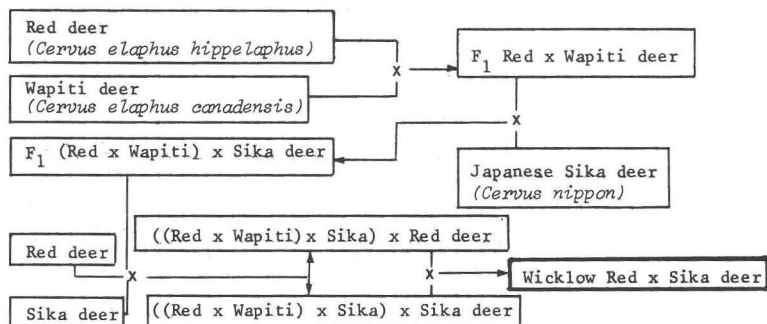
Red deer
(Cervus elaphus hippelaphus)

Wapiti deer
(Cervus elaphus canadensis)

x

$F_1$ Red x Wapiti deer

x

$F_1$ (Red x Wapiti) x Sika deer

Japanese Sika deer
(Cervus nippon)

Red deer

x

((Red x Wapiti) x Sika) x Red deer

x

Wicklow Red x Sika deer

Sika deer

((Red x Wapiti) x Sika) x Sika deer